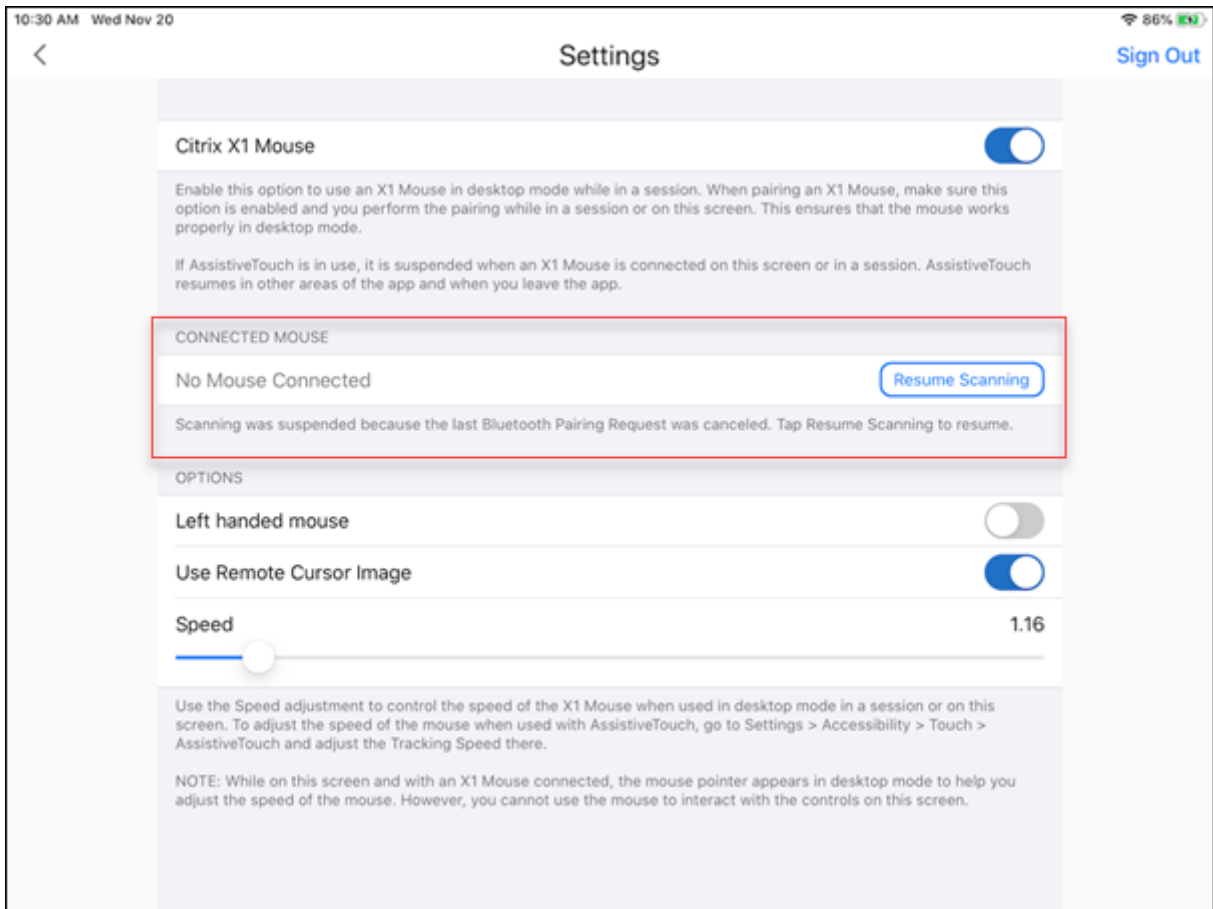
10:30 AM Wed Nov 20

86%

<

Settings

Sign Out

Citrix X1 Mouse

Enable this option to use an X1 Mouse in desktop mode while in a session. When pairing an X1 Mouse, make sure this option is enabled and you perform the pairing while in a session or on this screen. This ensures that the mouse works properly in desktop mode.

If AssistiveTouch is in use, it is suspended when an X1 Mouse is connected on this screen or in a session. AssistiveTouch resumes in other areas of the app and when you leave the app.

CONNECTED MOUSE

No Mouse Connected

Resume Scanning

Scanning was suspended because the last Bluetooth Pairing Request was canceled. Tap Resume Scanning to resume.

OPTIONS

Left handed mouse

Use Remote Cursor Image

Speed

1.16

Use the Speed adjustment to control the speed of the X1 Mouse when used in desktop mode in a session or on this screen. To adjust the speed of the mouse when used with AssistiveTouch, go to Settings > Accessibility > Touch > AssistiveTouch and adjust the Tracking Speed there.

NOTE: While on this screen and with an X1 Mouse connected, the mouse pointer appears in desktop mode to help you adjust the speed of the mouse. However, you cannot use the mouse to interact with the controls on this screen.